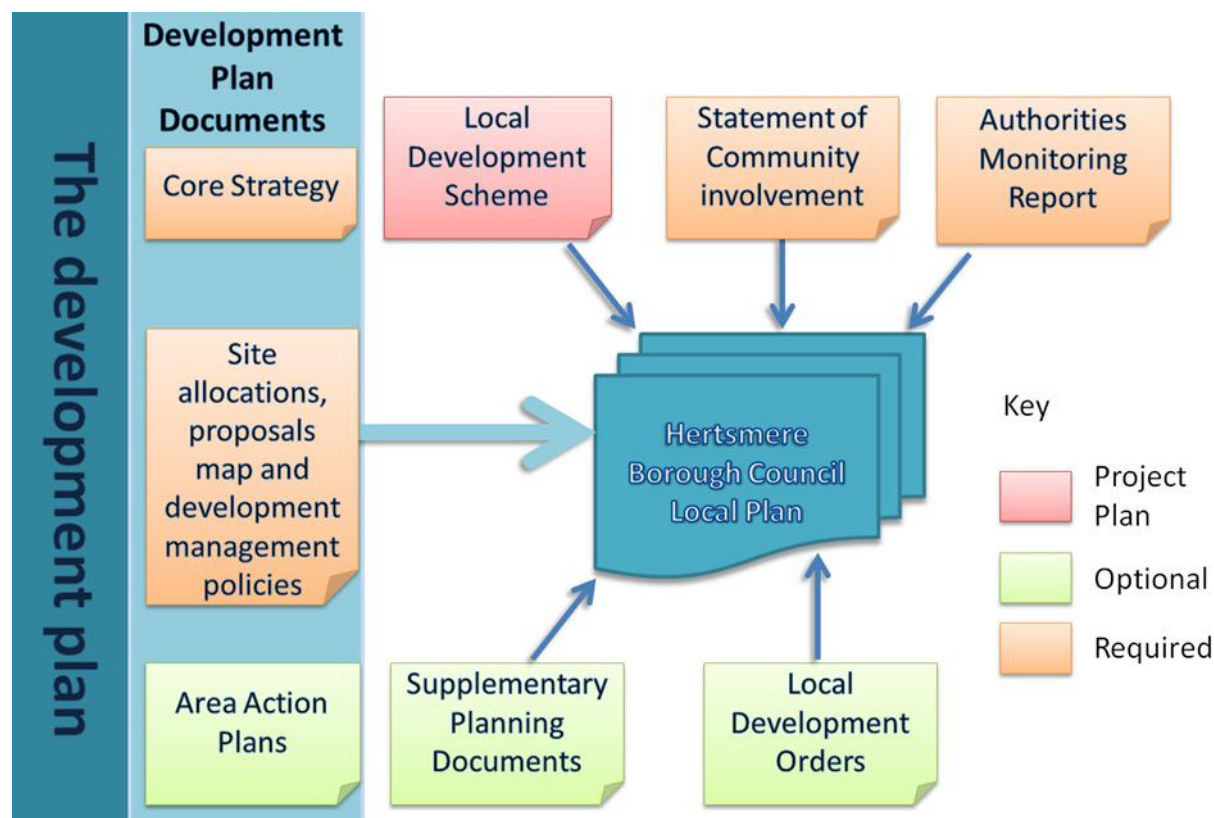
The development plan

Development Plan Documents

Core Strategy

Site allocations, proposals map and development management policies

Area Action Plans

Local Development Scheme

Statement of Community involvement

Authorities Monitoring Report

Hertsmere Borough Council Local Plan

Supplementary Planning Documents

Local Development Orders

Key

Project Plan

Optional

Required